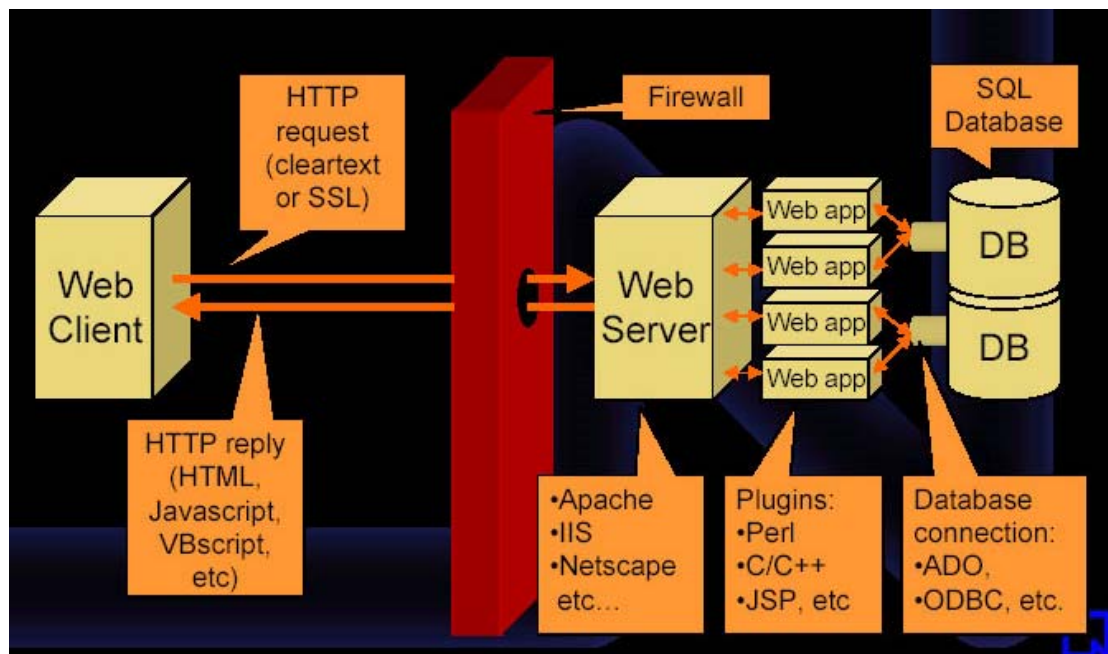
HTTP request (cleartext or SSL)

Firewall

SQL Database

Web Client

Web Server

Web app

Web app

Web app

Web app

DB

DB

HTTP reply (HTML, Javascript, VBscript, etc)

•Apache
•IIS
•Netscape etc…

Plugins:
•Perl
•C/C++
•JSP, etc

Database connection:
•ADO,
•ODBC, etc.